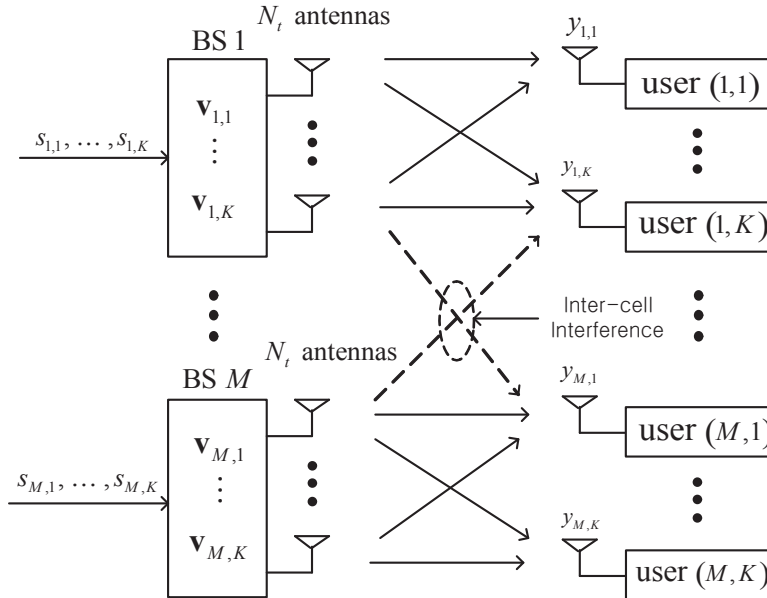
BS 1

$N_t$ antennas

$s_{1,1}, \ldots, s_{1,K}$

$\mathbf{v}_{1,1}$

$\vdots$

$\mathbf{v}_{1,K}$

$y_{1,1}$

user $(1,1)$

$y_{1,K}$

user $(1,K)$

Inter-cell Interference

BS $M$

$N_t$ antennas

$s_{M,1}, \ldots, s_{M,K}$

$\mathbf{v}_{M,1}$

$\vdots$

$\mathbf{v}_{M,K}$

$y_{M,1}$

user $(M,1)$

$y_{M,K}$

user $(M,K)$